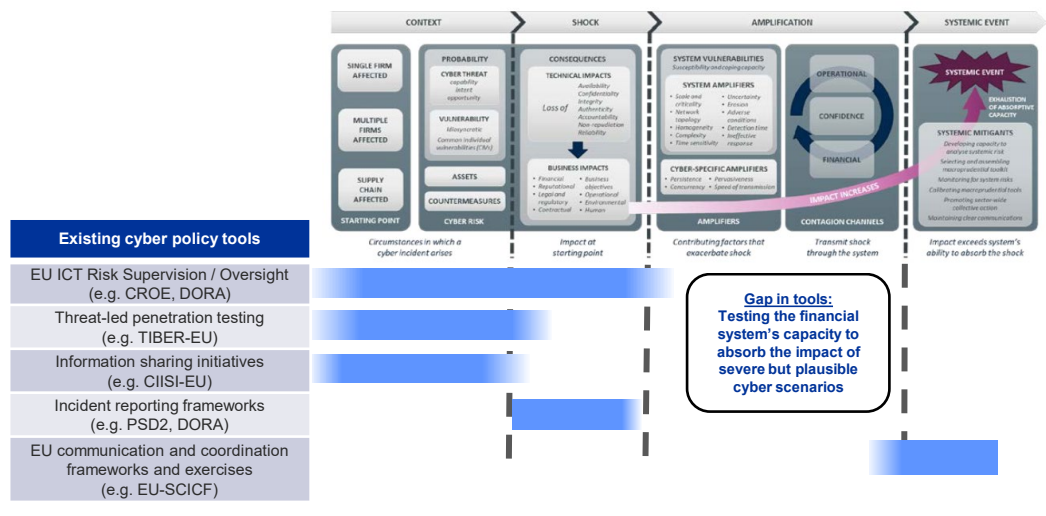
CONTEXT

SHOCK

AMPLIFICATION

SYSTEMIC EVENT

SINGLE FIRM AFFECTED

MULTIPLE FIRMS AFFECTED

SUPPLY CHAIN AFFECTED

STARTING POINT

PROBABILITY

CYBER THREAT
capability
intent
opportunity

VULNERABILITY
Idiosyncratic
Common individual vulnerabilities (CIVs)

ASSETS

COUNTERMEASURES

CYBER RISK

CONSEQUENCES

TECHNICAL IMPACTS

Loss of
Availability
Confidentiality
Integrity
Authenticity
Accountability
Non-repudiation
Reliability

BUSINESS IMPACTS
• Financial
• Reputational
• Legal and regulatory
• Contractual
• Business objectives
• Operational
• Environmental
• Human

SYSTEM VULNERABILITIES
Susceptibility and coping capacity

SYSTEM AMPLIFIERS
• Scale and criticality
• Network topology
• Homogeneity
• Complexity
• Time sensitivity
• Uncertainty
• Erosion
• Adverse conditions
• Detection time
• Ineffective response

CYBER-SPECIFIC AMPLIFIERS
• Persistence
• Concurrency
• Pervasiveness
• Speed of transmission

AMPLIFIERS

OPERATIONAL

CONFIDENCE

FINANCIAL

IMPACT INCREASES

CONTAGION CHANNELS

SYSTEMIC EVENT

EXHAUSTION OF ABSORPTIVE CAPACITY

SYSTEMIC MITIGANTS
Developing capacity to analyse systemic risk
Selecting and assembling macroprudential toolkit
Monitoring for system risks
Calibrating macroprudential tools
Promoting sector-wide collective action
Maintaining clear communications

Circumstances in which a cyber incident arises

Impact at starting point

Contributing factors that exacerbate shock

Transmit shock through the system

Impact exceeds system's ability to absorb the shock

Existing cyber policy tools

EU ICT Risk Supervision / Oversight (e.g. CROE, DORA)

Threat-led penetration testing (e.g. TIBER-EU)

Information sharing initiatives (e.g. CIISI-EU)

Incident reporting frameworks (e.g. PSD2, DORA)

EU communication and coordination frameworks and exercises (e.g. EU-SCICF)

Gap in tools:
Testing the financial system's capacity to absorb the impact of severe but plausible cyber scenarios